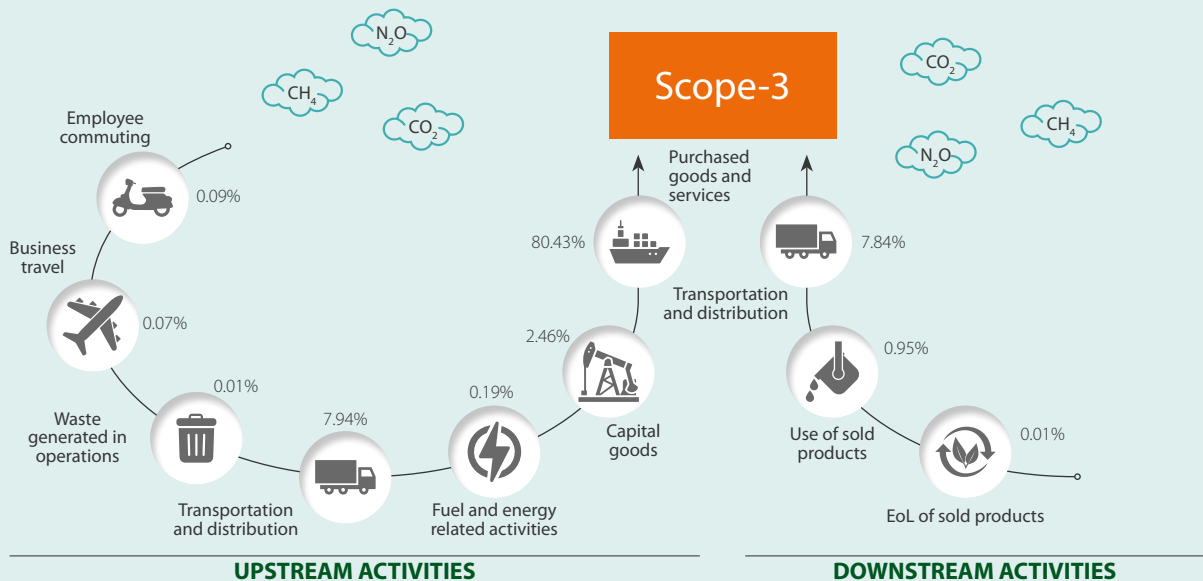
$N_2O$

$CH_4$

$CO_2$

Scope-3

$CO_2$

$CH_4$

$N_2O$

Employee commuting

0.09%

Business travel

0.07%

0.01%

Waste generated in operations

7.94%

Transportation and distribution

0.19%

Fuel and energy related activities

2.46%

Capital goods

80.43%

Purchased goods and services

7.84%

Transportation and distribution

0.95%

Use of sold products

0.01%

EoL of sold products

UPSTREAM ACTIVITIES

DOWNSTREAM ACTIVITIES